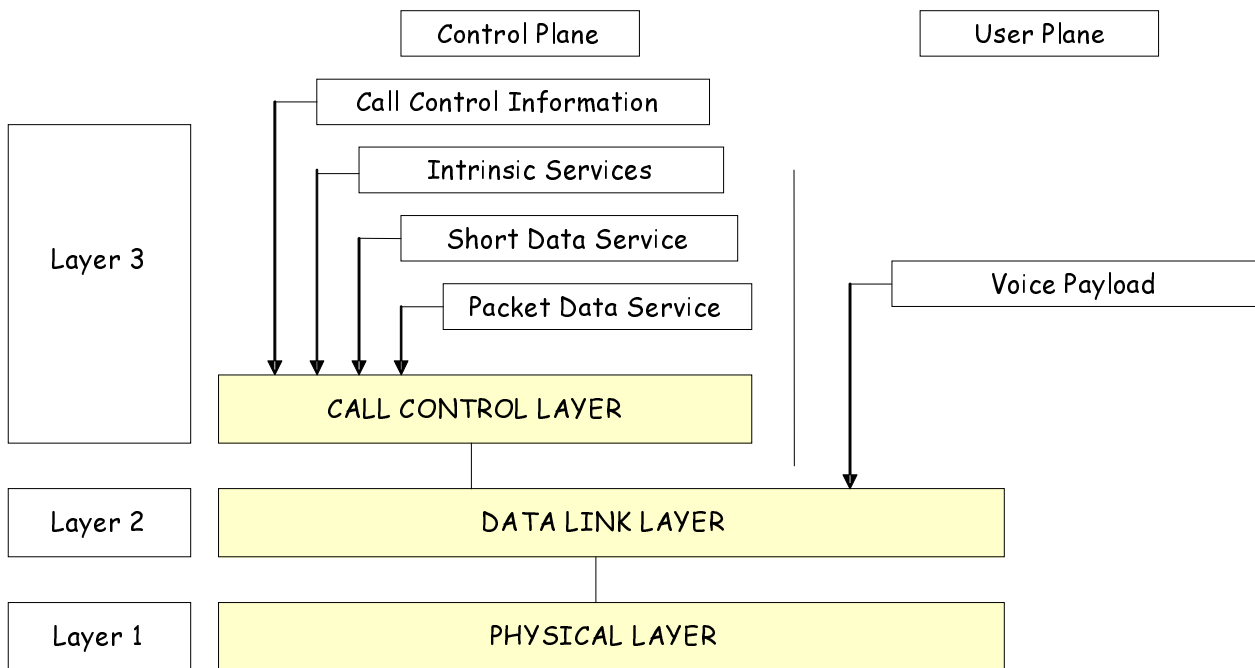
Control Plane

User Plane

Call Control Information

Intrinsic Services

Short Data Service

Packet Data Service

Voice Payload

Layer 3

CALL CONTROL LAYER

Layer 2

DATA LINK LAYER

Layer 1

PHYSICAL LAYER